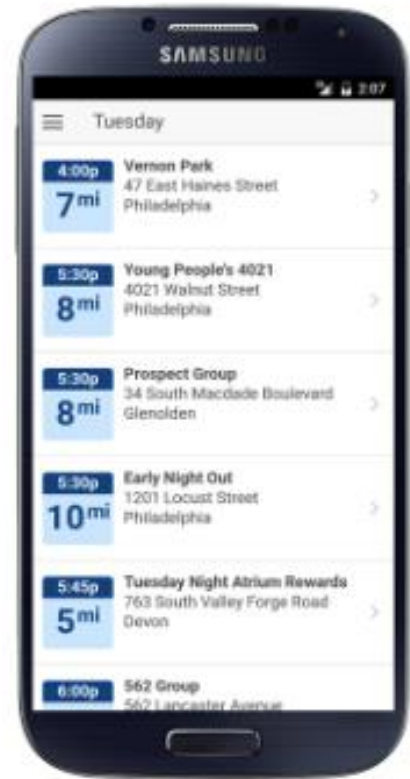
SAMSUNG

2:07

Tuesday

4:00p
7mi
Vernon Park
47 East Haines Street
Philadelphia

5:30p
8mi
Young People's 4021
4021 Walnut Street
Philadelphia

5:30p
8mi
Prospect Group
34 South Macdade Boulevard
Glenolden

5:30p
10mi
Early Night Out
1201 Locust Street
Philadelphia

5:45p
5mi
Tuesday Night Atrium Rewards
763 South Valley Forge Road
Devon

6:00p
562 Group
562 Lancaster Avenue